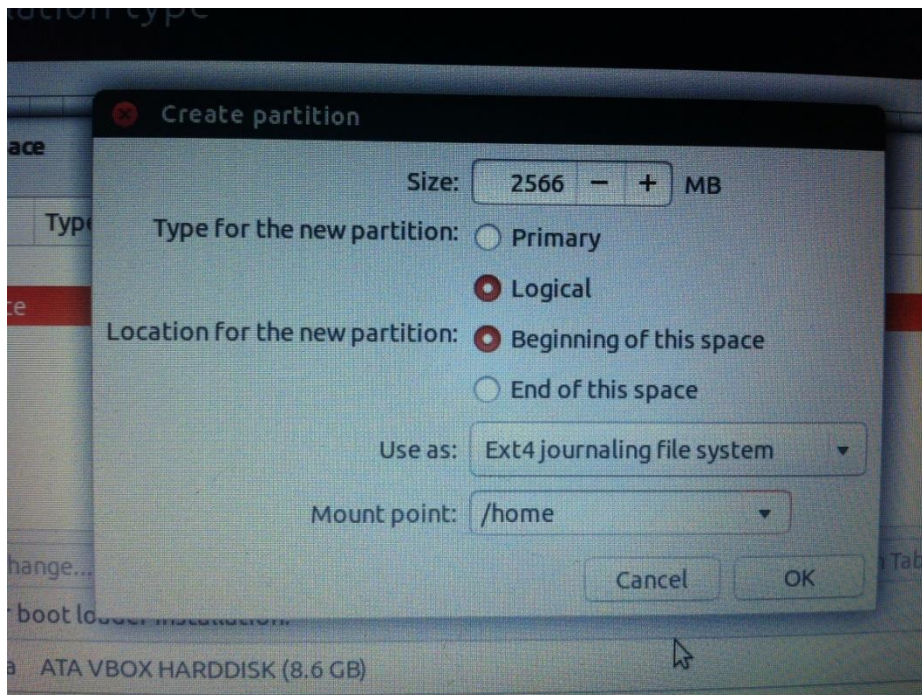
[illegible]

ace

Typ

ce

Create partition

Size: 2566 − + MB

Type for the new partition: Primary

Logical

Location for the new partition: Beginning of this space

End of this space

Use as: Ext4 journaling file system

Mount point: /home

hange...

Tab

Cancel

OK

boot lo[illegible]

a ATA VBOX HARDDISK (8.6 GB)